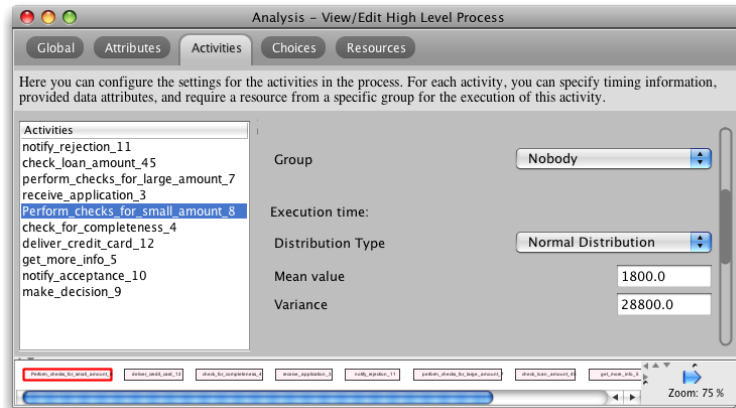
Analysis - View/Edit High Level Process

Global | Attributes | Activities | Choices | Resources

Here you can configure the settings for the activities in the process. For each activity, you can specify timing information, provided data attributes, and require a resource from a specific group for the execution of this activity.

Activities
notify_rejection_11
check_loan_amount_45
perform_checks_for_large_amount_7
receive_application_3
Perform_checks_for_small_amount_8
check_for_completeness_4
deliver_credit_card_12
get_more_info_5
notify_acceptance_10
make_decision_9

Group | Nobody

Execution time:

Distribution Type | Normal Distribution

Mean value | 1800.0

Variance | 28800.0

Perform_checks_for_small_amount_8 | deliver_credit_card_12 | check_for_completeness_4 | receive_application_3 | notify_rejection_11 | perform_checks_for_large_amount_7 | check_loan_amount_45 | get_more_info_5

Zoom: 75 %